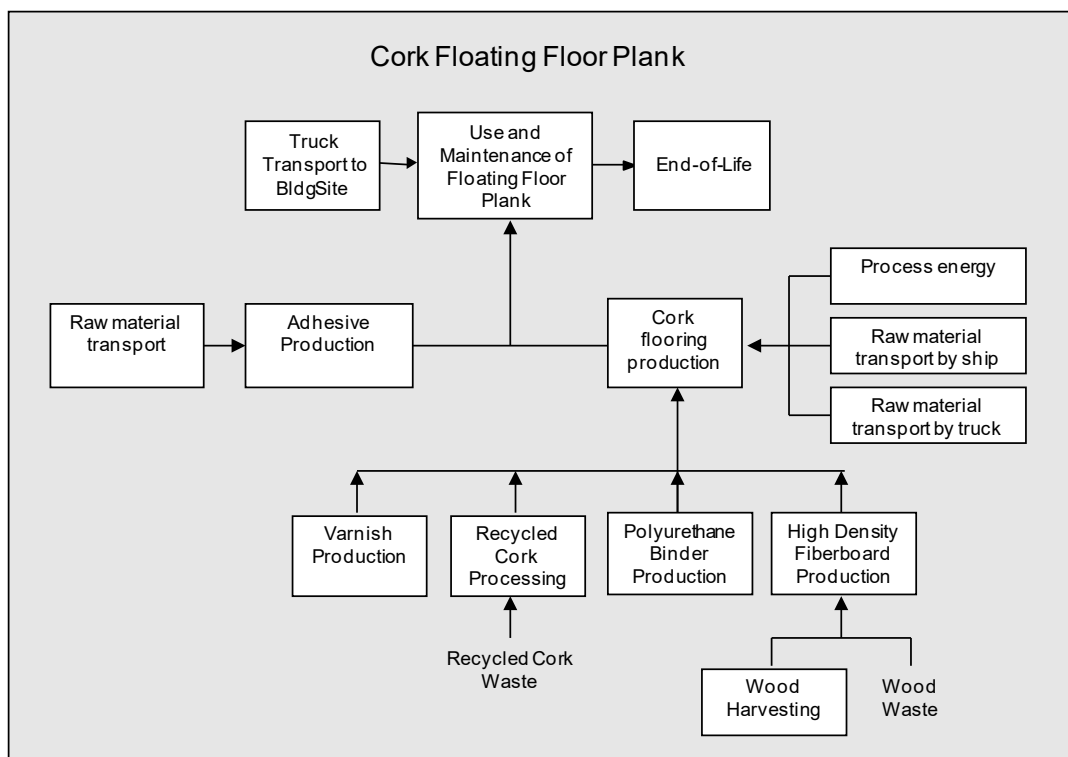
Cork Floating Floor Plank

Truck Transport to BldgSite

Use and Maintenance of Floating Floor Plank

End-of-Life

Raw material transport

Adhesive Production

Cork flooring production

Process energy

Raw material transport by ship

Raw material transport by truck

Varnish Production

Recycled Cork Processing

Polyurethane Binder Production

High Density Fiberboard Production

Recycled Cork Waste

Wood Harvesting

Wood Waste